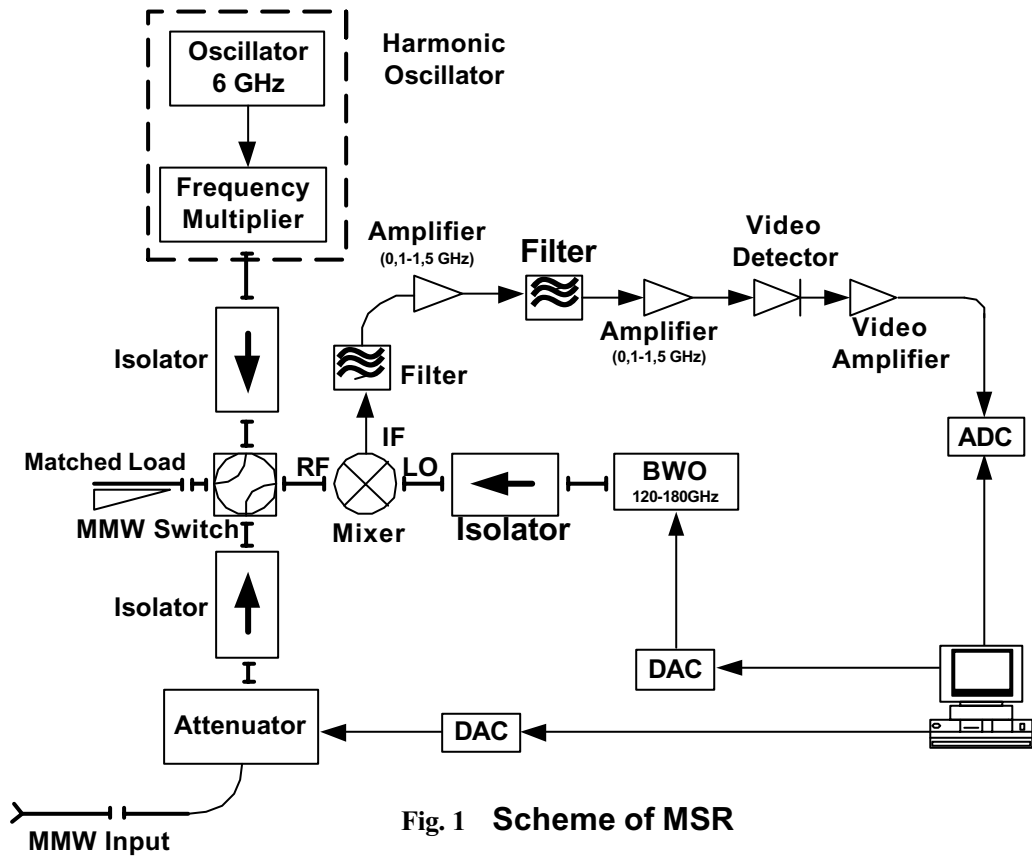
Oscillator 6 GHz

Frequency Multiplier

Harmonic Oscillator

Amplifier (0,1-1,5 GHz)

Filter

Video Detector

Amplifier (0,1-1,5 GHz)

Video Amplifier

Isolator

Filter

IF

ADC

Matched Load

RF

LO

BWO 120-180GHz

MMW Switch

Mixer

Isolator

Isolator

DAC

Attenuator

DAC

MMW Input

Fig. 1 Scheme of MSR